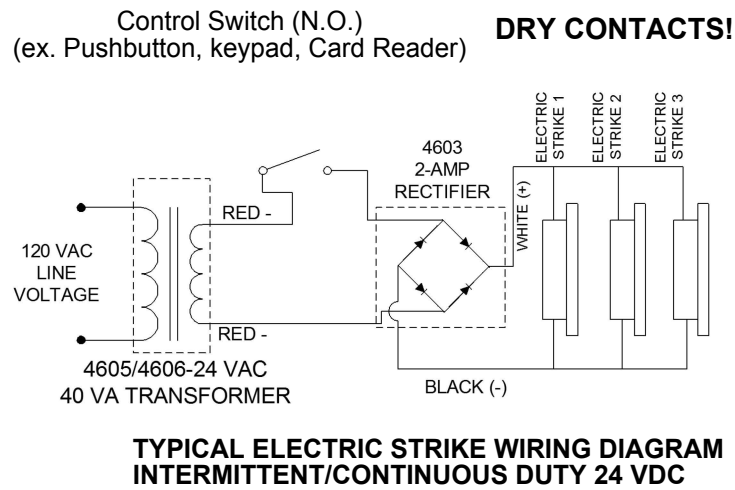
Control Switch (N.O.)
(ex. Pushbutton, keypad, Card Reader)

DRY CONTACTS!

ELECTRIC STRIKE 1

ELECTRIC STRIKE 2

ELECTRIC STRIKE 3

4603
2-AMP
RECTIFIER

WHITE (+)

RED -

120 VAC
LINE
VOLTAGE

RED -

4605/4606-24 VAC
40 VA TRANSFORMER

BLACK (-)

TYPICAL ELECTRIC STRIKE WIRING DIAGRAM
INTERMITTENT/CONTINUOUS DUTY 24 VDC